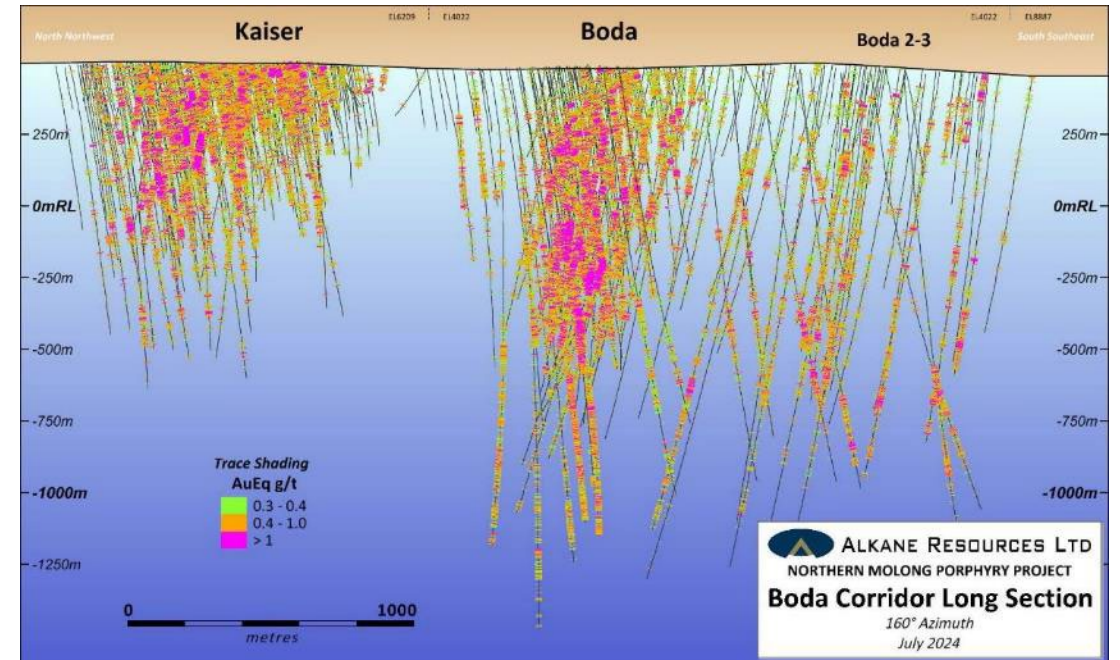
North Northwest

Kaiser

EL6209 | EL4022

Boda

EL4022 | EL8887

Boda 2-3

South Southeast

250m

0mRL

-250m

-500m

-750m

-1000m

-1250m

250m

0mRL

-250m

-500m

-750m

-1000m

Trace Shading
AuEq g/t
0.3 - 0.4
0.4 - 1.0
> 1

0

1000

metres

ALKANE RESOURCES LTD
NORTHERN MOLONG PORPHYRY PROJECT
Boda Corridor Long Section
160° Azimuth
July 2024